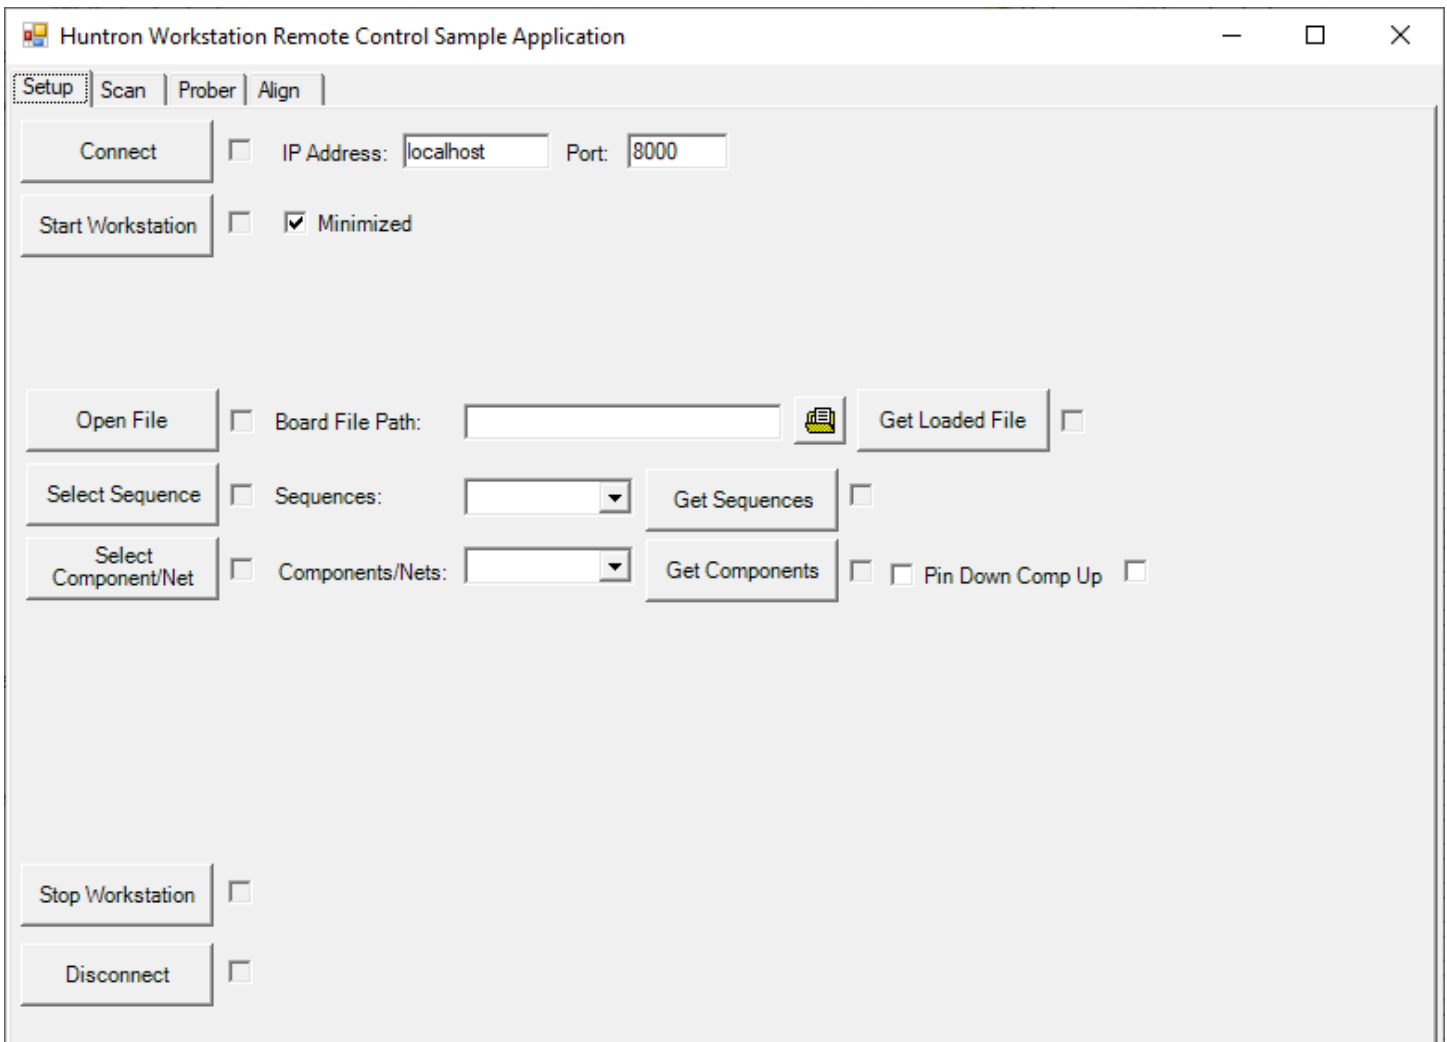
Huntron Workstation Remote Control Sample Application

Setup | Scan | Prober | Align

Connect IP Address: localhost Port: 8000

Start Workstation Minimized

Open File Board File Path: Get Loaded File

Select Sequence Sequences: Get Sequences

Select Component/Net Components/Nets: Get Components Pin Down Comp Up

Stop Workstation

Disconnect